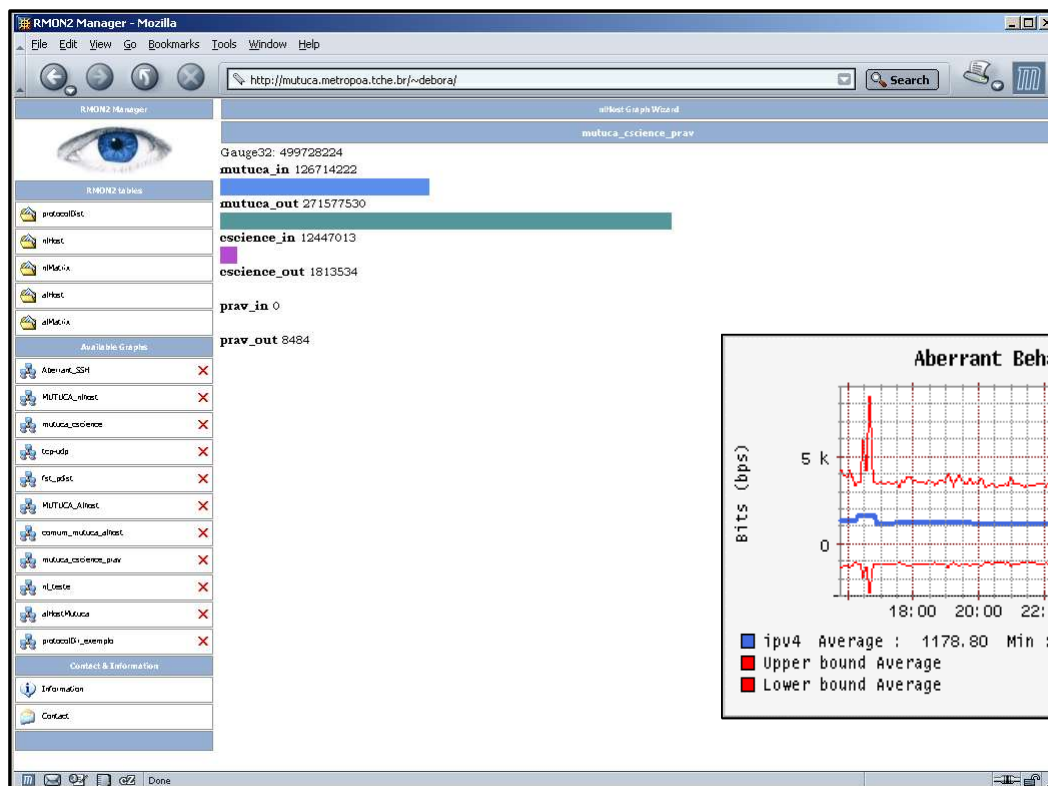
RMON2 Manager - Mozilla

File Edit View Go Bookmarks Tools Window Help

http://mutuca.metropoa.tche.br/~debora/

Search

RMON2 Manager

RMON2 tables

protocolDist

nlHost

nlMatrix

alHost

alMatrix

Available Graphs

Aberrant_SSH

MUTUCA_nlHost

mutuca_cscience

tcp-udp

fst_pdist

MUTUCA_Alhost

comum_mutuca_alhost

mutuca_cscience_prav

nl_teste

alHostMutuca

protocolDir_exemplo

Contact & Information

Information

Contact

nlHost Graph Wizard

mutuca_cscience_prav

Gauge32: 499728224

mutuca_in 126714222

mutuca_out 271577530

cscience_in 12447013

cscience_out 1813534

prav_in 0

prav_out 8484

Aberrant Beha

Bits (bps)

5 k

0

18:00 20:00 22:

ipv4 Average : 1178.80 Min

Upper bound Average

Lower bound Average

Done